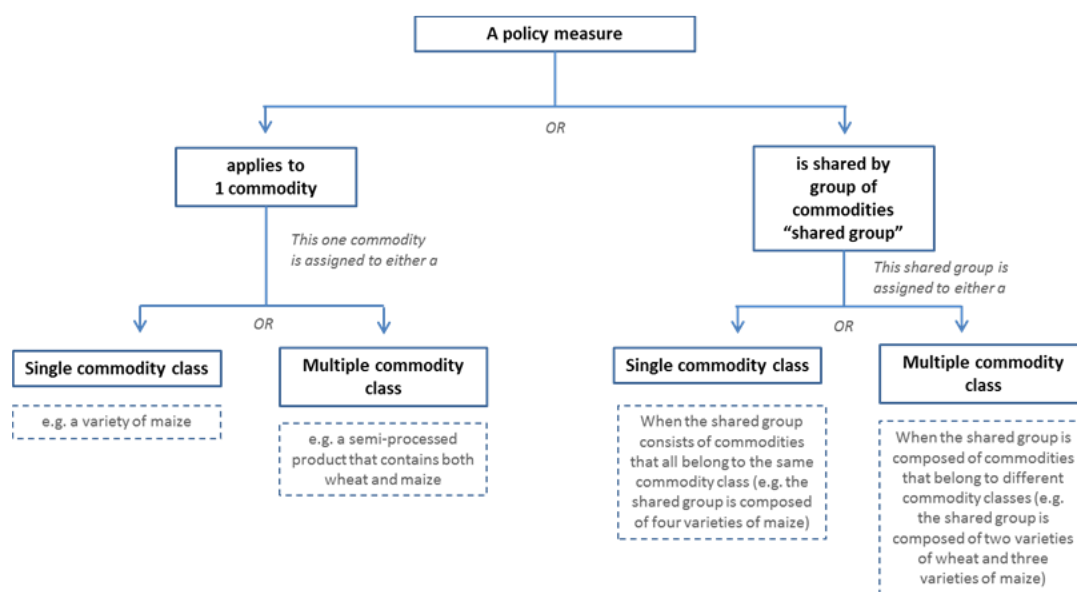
A policy measure

OR

applies to 1 commodity

This one commodity is assigned to either a

OR

Single commodity class

e.g. a variety of maize

Multiple commodity class

e.g. a semi-processed product that contains both wheat and maize

is shared by group of commodities "shared group"

This shared group is assigned to either a

OR

Single commodity class

When the shared group consists of commodities that all belong to the same commodity class (e.g. the shared group is composed of four varieties of maize)

Multiple commodity class

When the shared group is composed of commodities that belong to different commodity classes (e.g. the shared group is composed of two varieties of wheat and three varieties of maize)